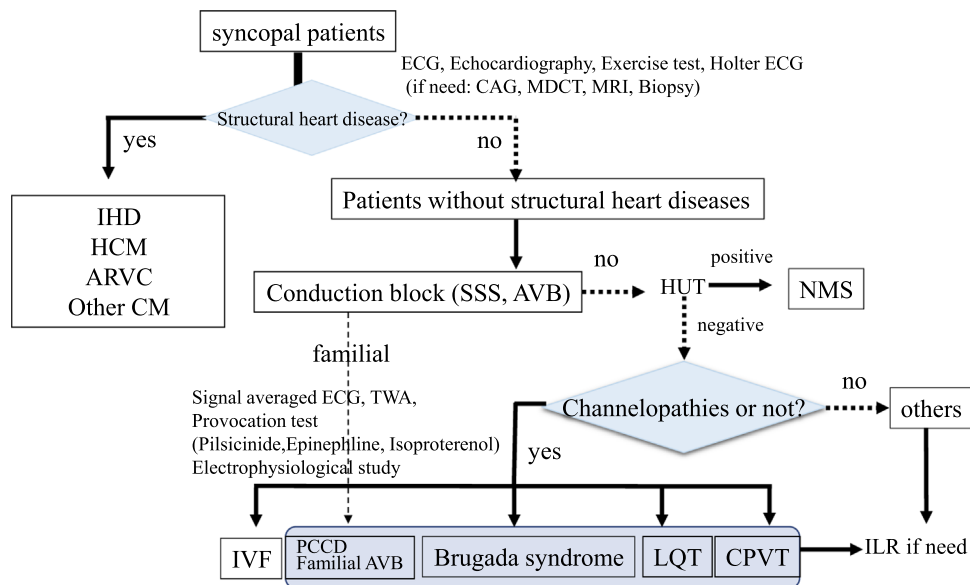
syncopal patients

ECG, Echocardiography, Exercise test, Holter ECG (if need: CAG, MDCT, MRI, Biopsy)

Structural heart disease?

yes

no

IHD
HCM
ARVC
Other CM

Patients without structural heart diseases

Conduction block (SSS, AVB)

no

HUT

positive

NMS

negative

familial

Signal averaged ECG, TWA, Provocation test (Pilsicinide,Epinephline, Isoproterenol) Electrophysiological study

Channelopathies or not?

no

others

yes

IVF

PCCD
Familial AVB

Brugada syndrome

LQT

CPVT

ILR if need